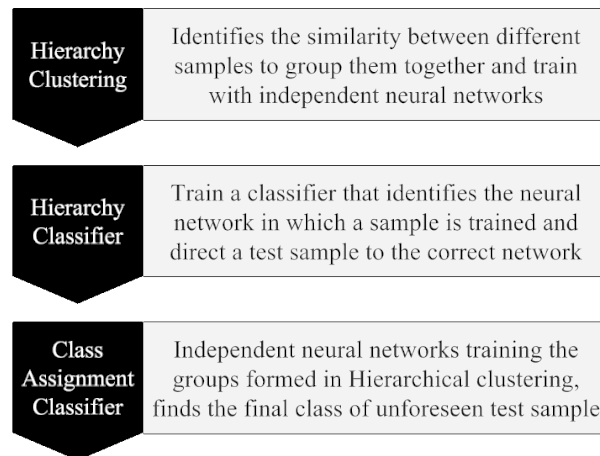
Hierarchy Clustering

Identifies the similarity between different samples to group them together and train with independent neural networks

Hierarchy Classifier

Train a classifier that identifies the neural network in which a sample is trained and direct a test sample to the correct network

Class Assignment Classifier

Independent neural networks training the groups formed in Hierarchical clustering, finds the final class of unforeseen test sample